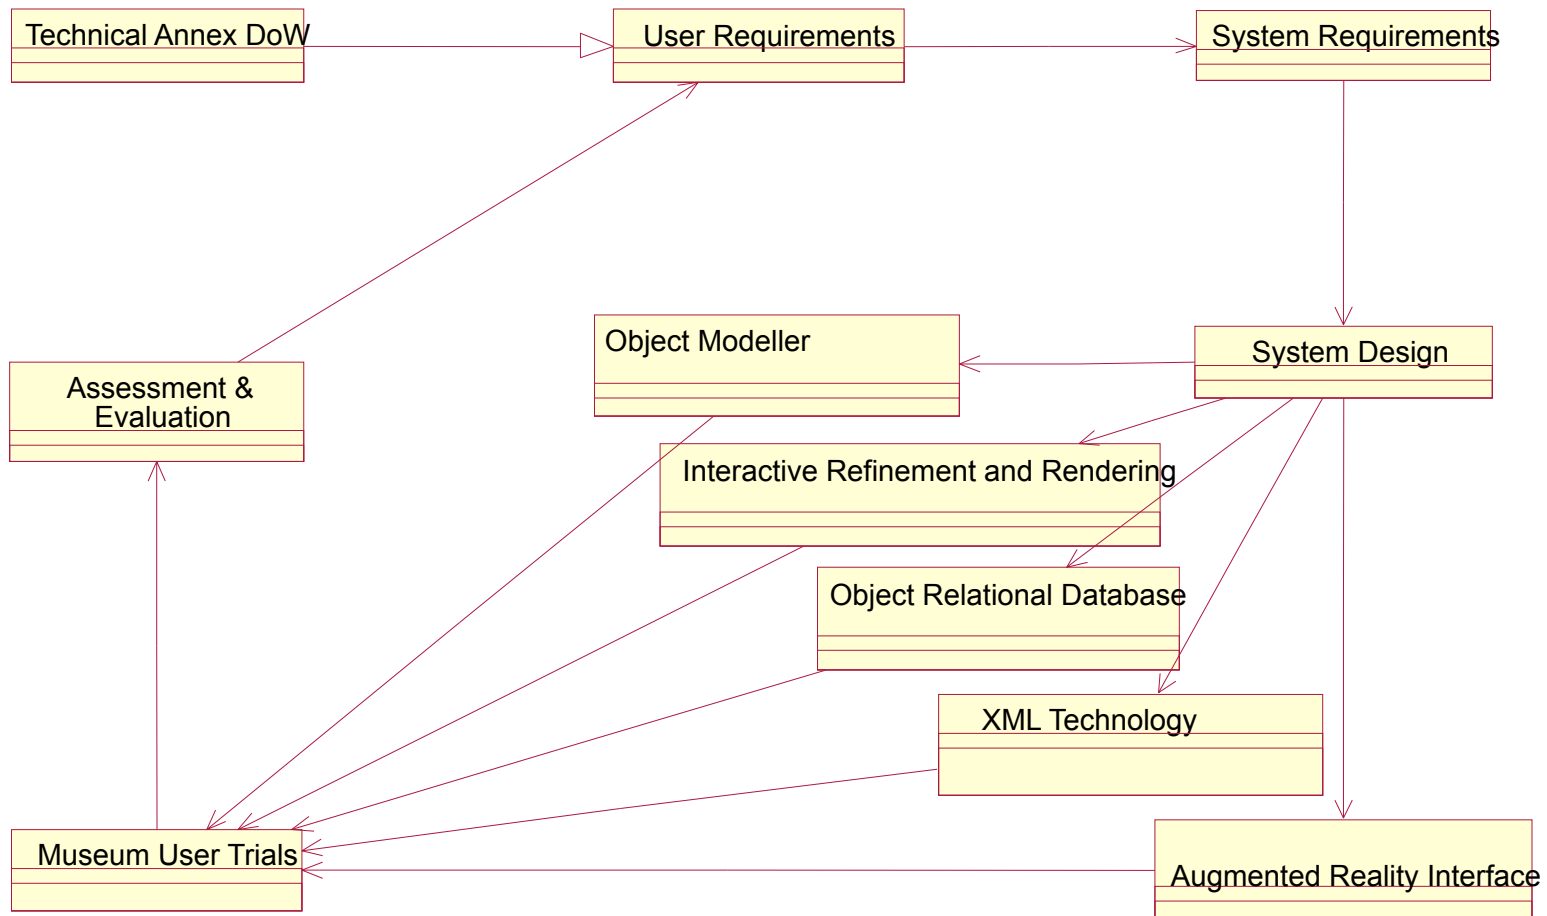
Technical Annex DoW

User Requirements

System Requirements

Object Modeller

System Design

Assessment & Evaluation

Interactive Refinement and Rendering

Object Relational Database

XML Technology

Museum User Trials

Augmented Reality Interface